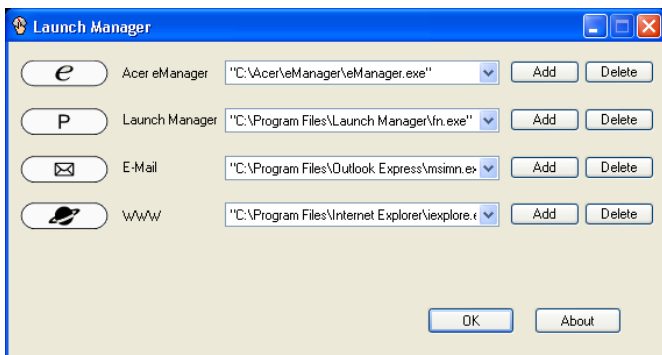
Launch Manager

e Acer eManager "C:\Acer\eManager\eManager.exe" Add Delete

P Launch Manager "C:\Program Files\Launch Manager\fn.exe" Add Delete

E-Mail "C:\Program Files\Outlook Express\msimn.ex Add Delete

WWW "C:\Program Files\Internet Explorer\iexplore.e Add Delete

OK About